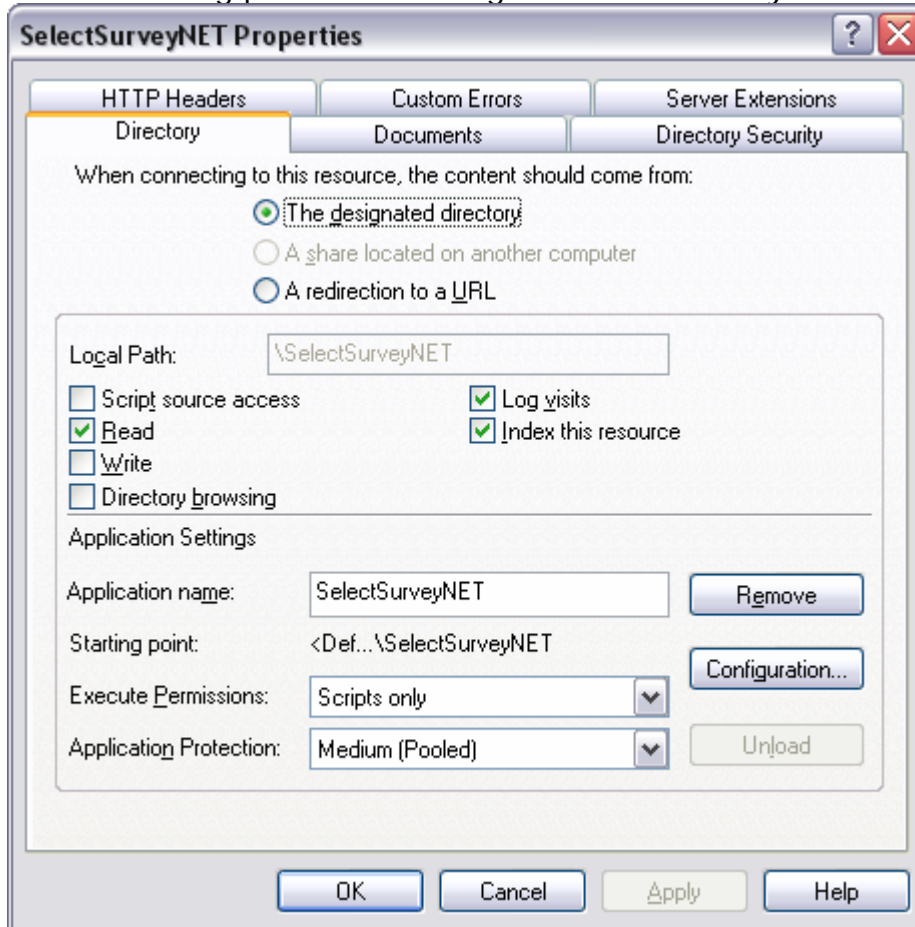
SelectSurveyNET Properties

HTTP Headers
Custom Errors
Server Extensions
Directory
Documents
Directory Security

When connecting to this resource, the content should come from:
The designated directory
A share located on another computer
A redirection to a URL

Local Path: \SelectSurveyNET
Script source access
Read
Write
Directory browsing
Log visits
Index this resource

Application Settings
Application name: SelectSurveyNET
Remove
Starting point: <Def...\SelectSurveyNET
Configuration...
Execute Permissions: Scripts only
Application Protection: Medium (Pooled)
Unload

OK
Cancel
Apply
Help